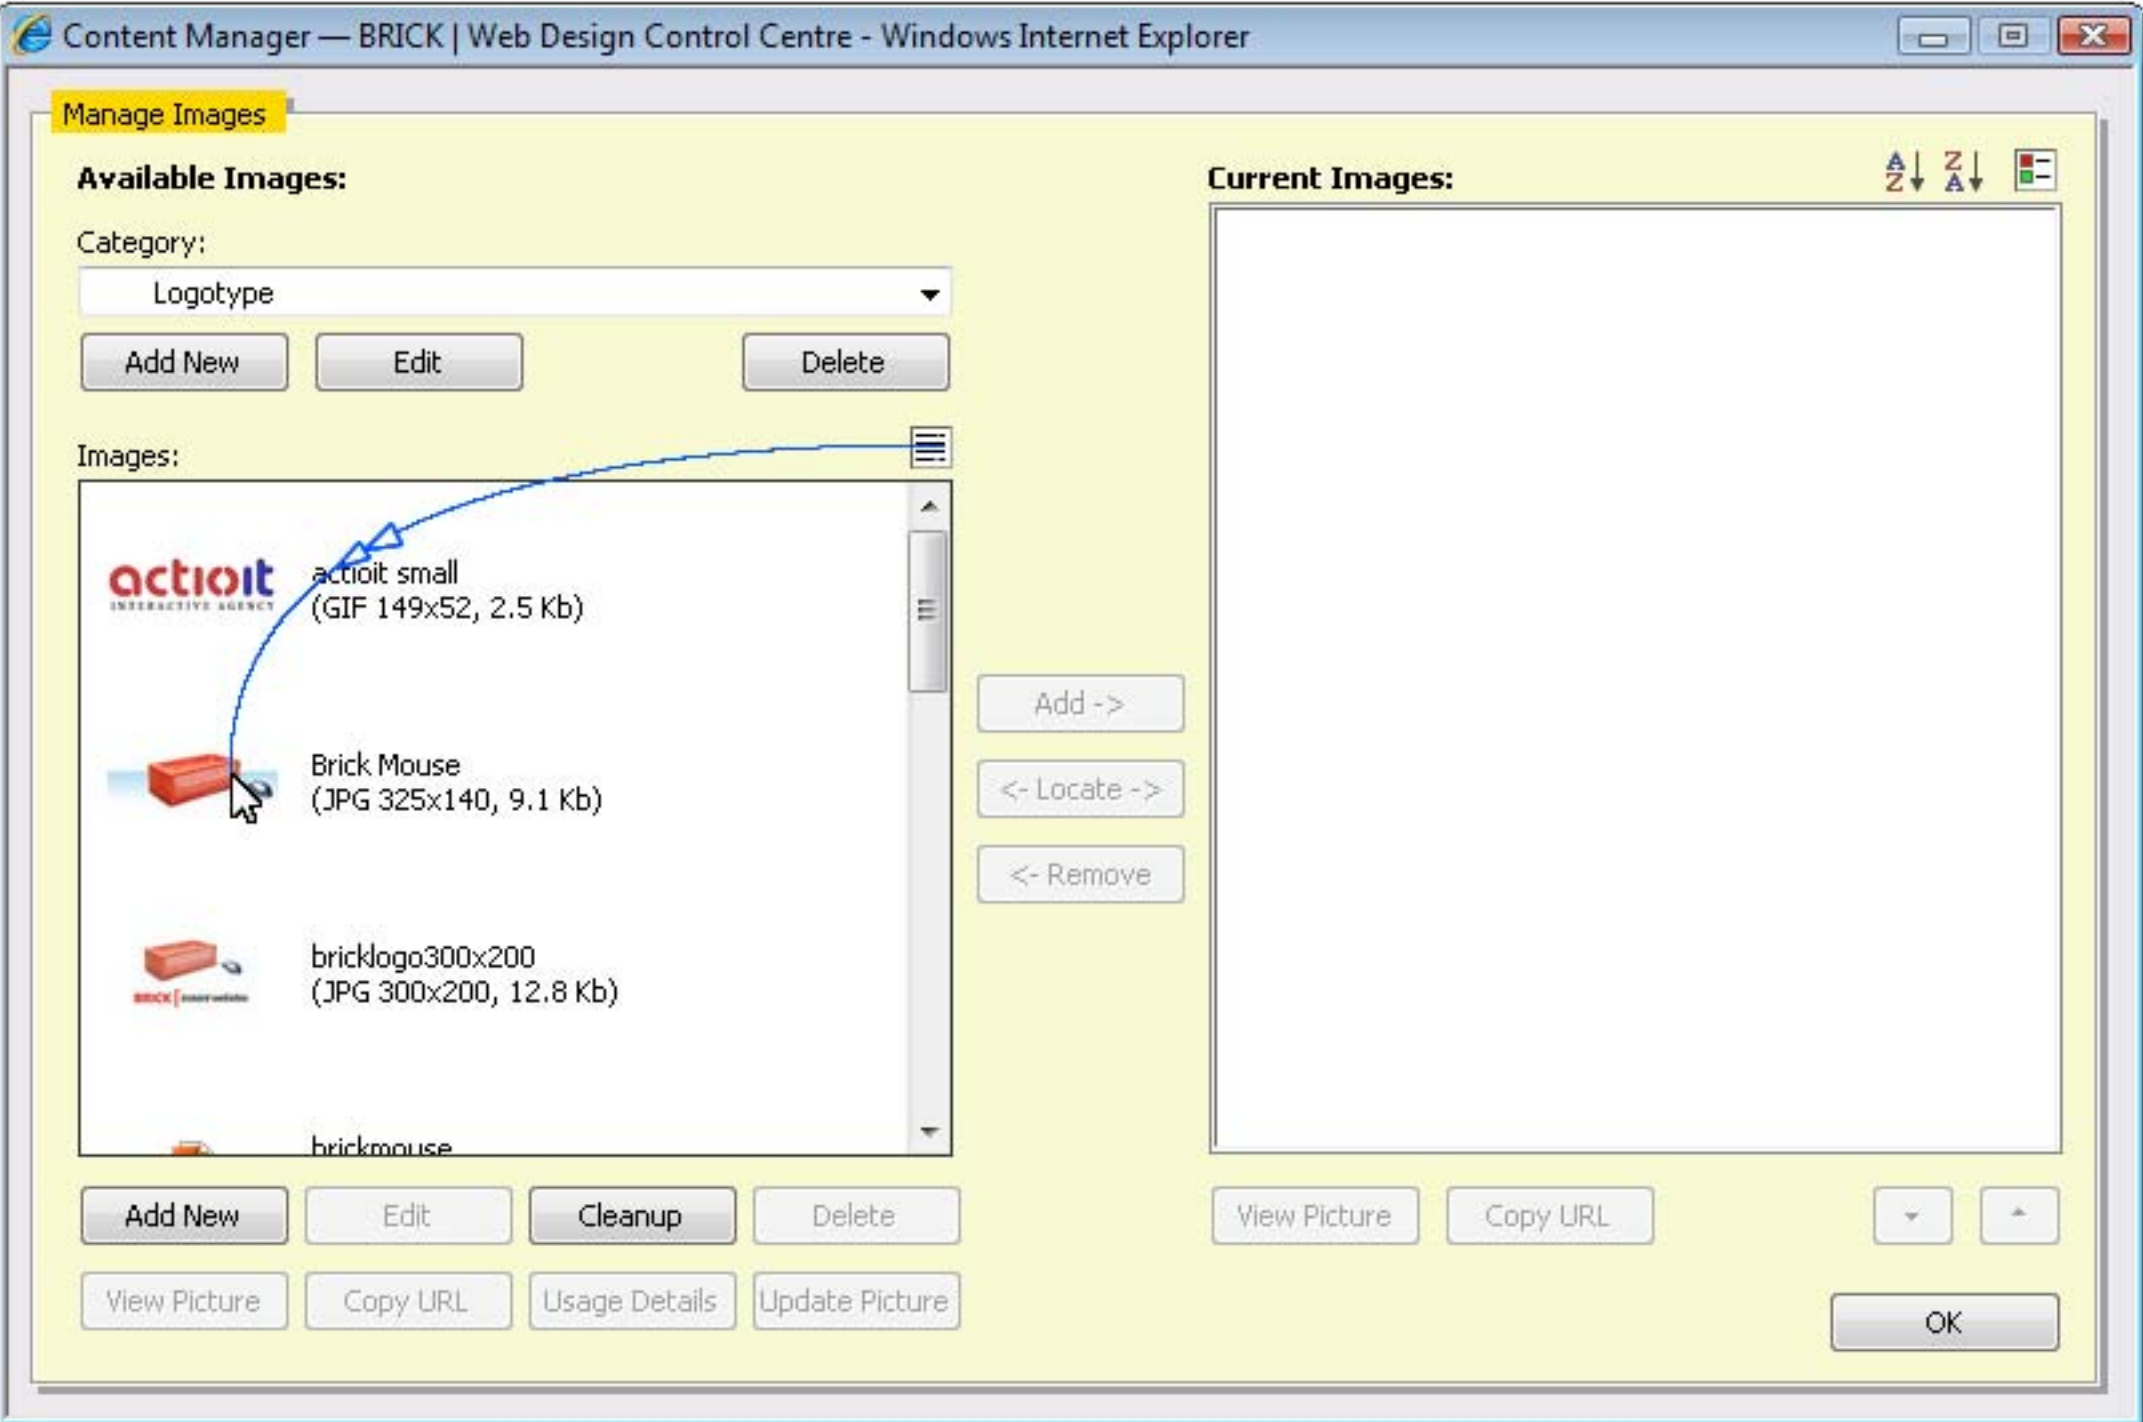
Content Manager — BRICK | Web Design Control Centre - Windows Internet Explorer

Manage Images

Available Images:

Category:

Logotype

Add New Edit Delete

Images:

actioit INTERACTIVE AGENCY

actioit small
(GIF 149x52, 2.5 Kb)

Brick Mouse
(JPG 325x140, 9.1 Kb)

bricklogo300x200
(JPG 300x200, 12.8 Kb)

brickmouse

Add New Edit Cleanup Delete

View Picture Copy URL Usage Details Update Picture

Add ->

<- Locate ->

<- Remove

Current Images:

View Picture Copy URL

OK